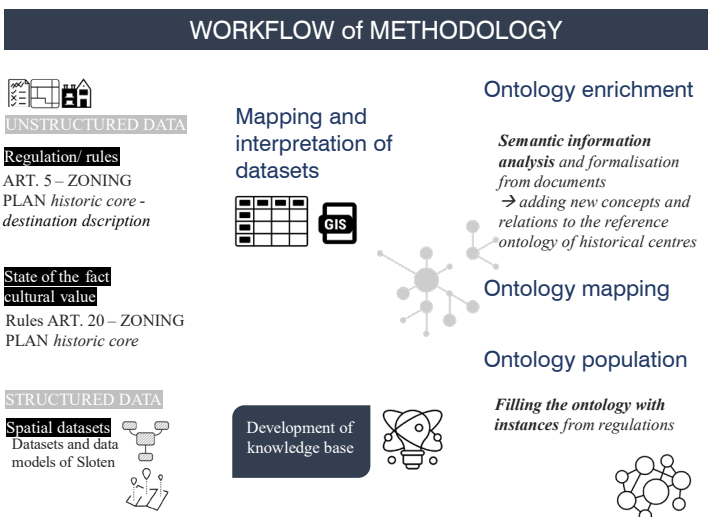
WORKFLOW of METHODOLOGY

UNSTRUCTURED DATA

Regulation/ rules
ART. 5 – ZONING PLAN *historic core - destination dscription*

State of the fact cultural value
Rules ART. 20 – ZONING PLAN *historic core*

STRUCTURED DATA

Spatial datasets
Datasets and data models of Sloten

Mapping and interpretation of datasets

GIS

Development of knowledge base

Ontology enrichment

***Semantic information analysis*** *and formalisation from documents*
→ *adding new concepts and relations to the reference ontology of historical centres*

Ontology mapping

Ontology population

***Filling the ontology with instances*** *from regulations*